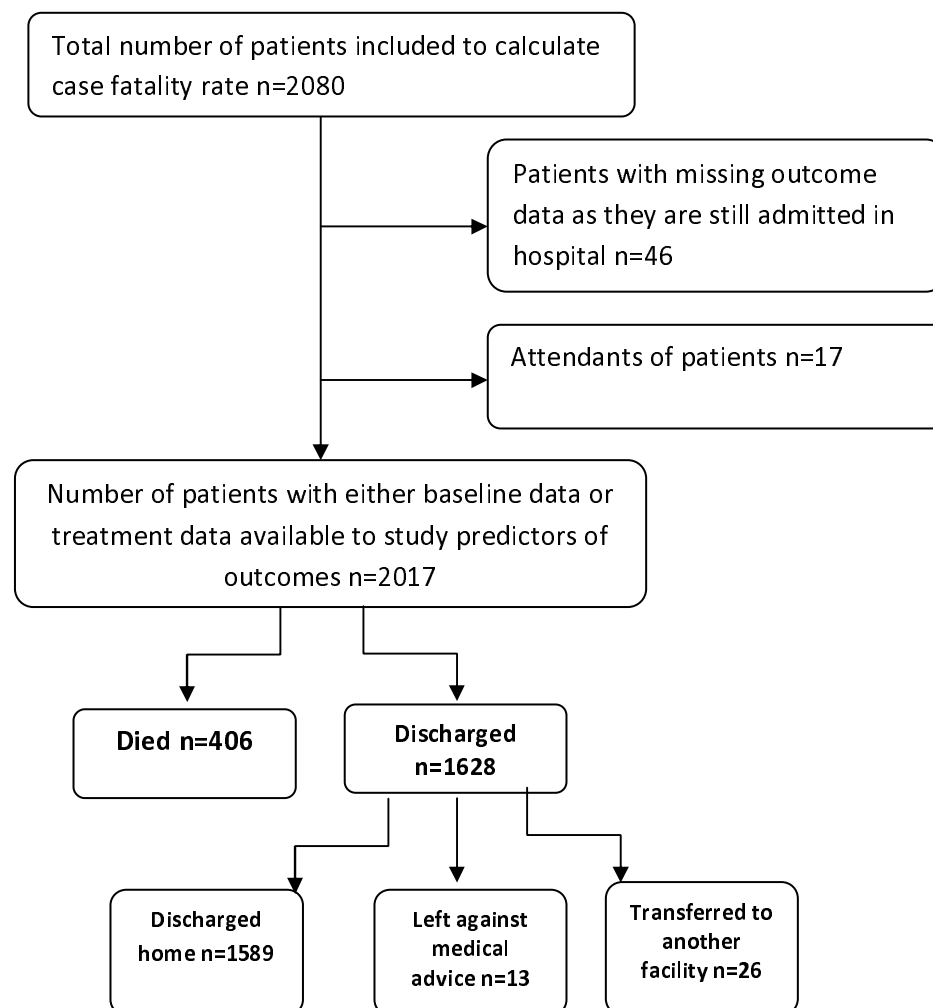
Total number of patients included to calculate case fatality rate n=2080

Patients with missing outcome data as they are still admitted in hospital n=46

Attendants of patients n=17

Number of patients with either baseline data or treatment data available to study predictors of outcomes n=2017

Died n=406

Discharged n=1628

Discharged home n=1589

Left against medical advice n=13

Transferred to another facility n=26